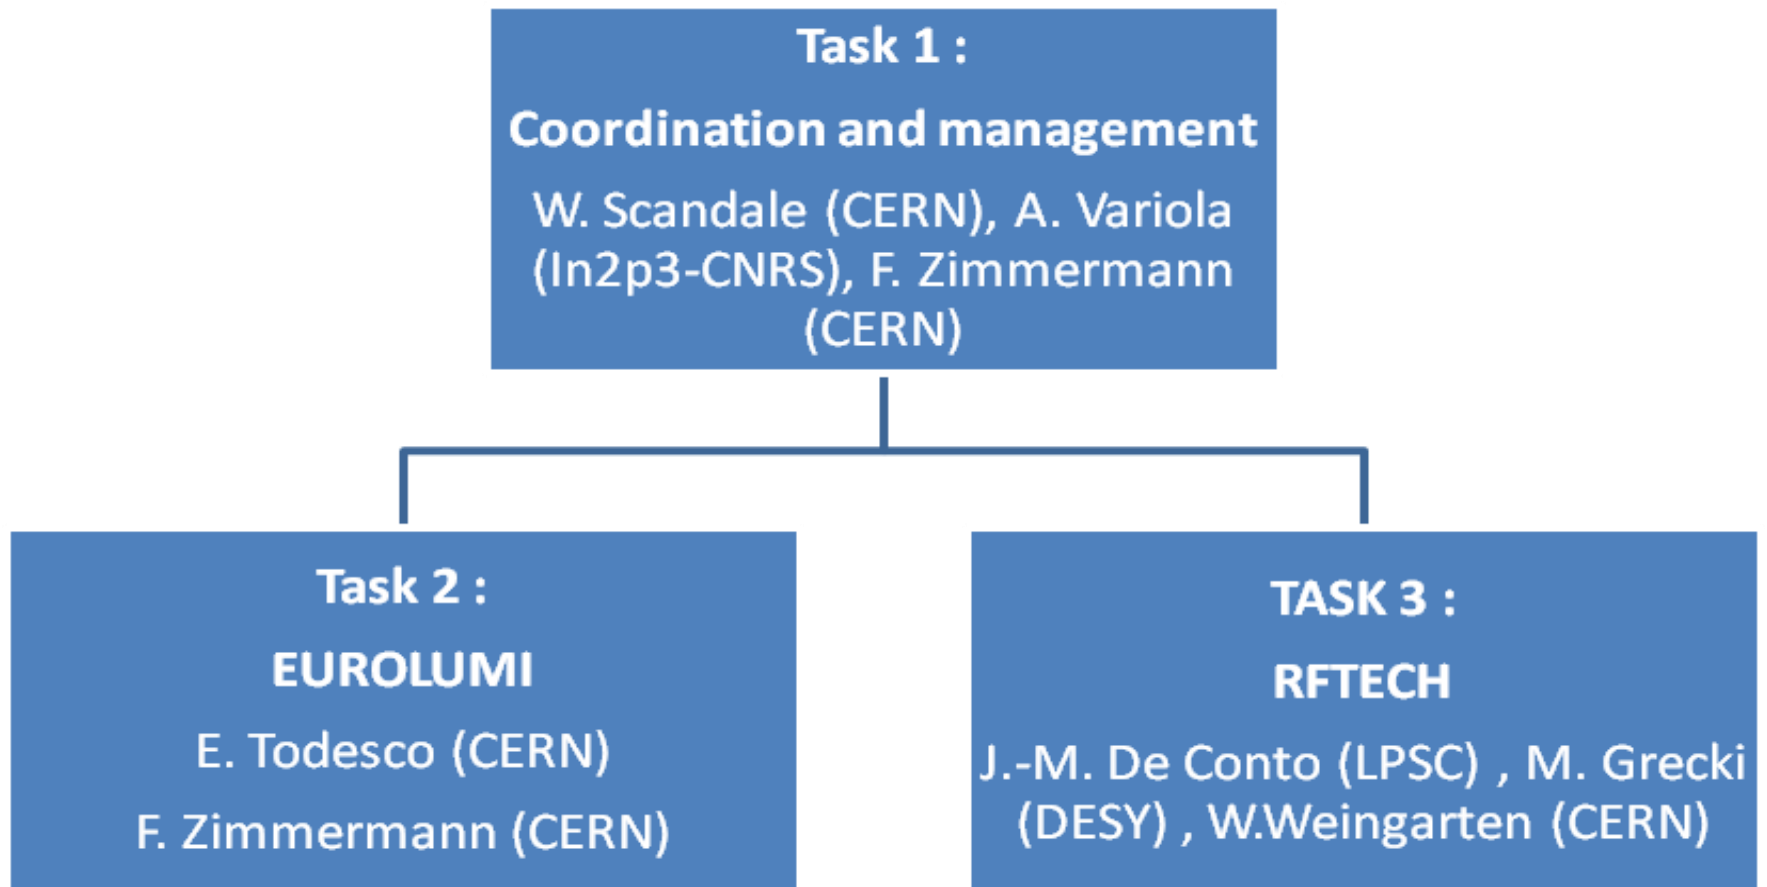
Task 1 :

Coordination and management

W. Scandale (CERN), A. Variola (In2p3-CNRS), F. Zimmermann (CERN)

Task 2 :

EUROLUMI

E. Todesco (CERN)

F. Zimmermann (CERN)

TASK 3 :

RFTECH

J.-M. De Conto (LPSC) , M. Grecki (DESY) , W.Weingarten (CERN)